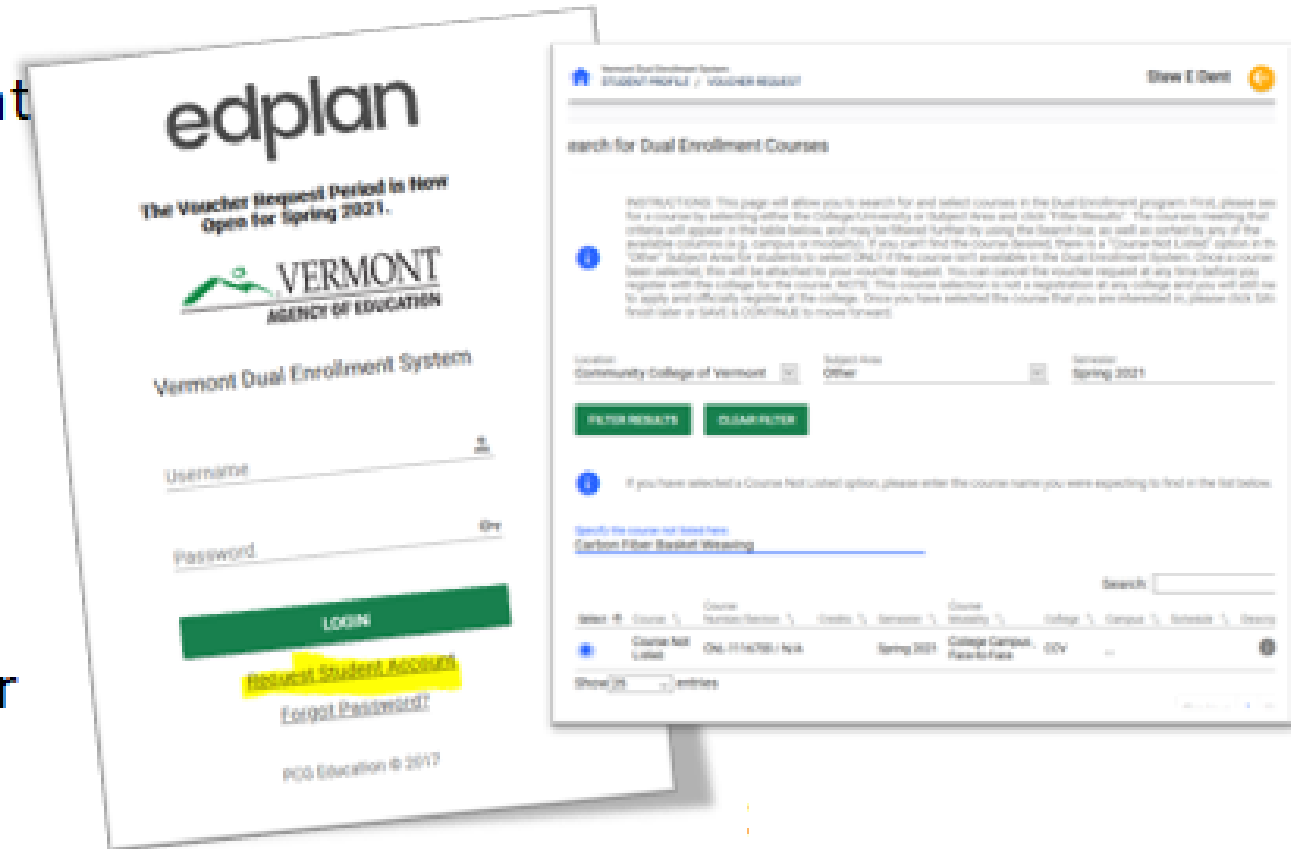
t

r

edplan

The Voucher Request Period is Now Open for Spring 2021.

VERMONT
AGENCY OF EDUCATION

Vermont Dual Enrollment System

Username

Password

LOGIN

Request Student Account

Forgot Password?

PCG Education © 2017

Vermont Dual Enrollment System
STUDENT PROFILE / VOUCHER REQUEST

Stew E Dent

earch for Dual Enrollment Courses

INSTRUCTIONS: This page will allow you to search for and select courses in the Dual Enrollment program. First, please sea for a course by selecting either the College/University or Subject Area and click "Filter Results". The courses meeting that criteria will appear in the table below, and may be filtered further by using the Search box, as well as sorted by any of the available columns (e.g. campus or modality). If you can't find the course desired, there is a "Course Not Listed" option in th "Other" Subject Area for students to select ONLY if the course isn't available in the Dual Enrollment System. Once a course been selected, this will be attached to your voucher request. You can cancel the voucher request at any time before you register with the college for the course. NOTE: This course selection is not a registration at any college and you will still ne to apply and officially register at the college. Once you have selected the course that you are interested in, please click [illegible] finish later or SAVE & CONTINUE to move forward.

Location
Community College of Vermont

Subject Area
Other

Semester
Spring 2021

FILTER RESULTS

CLEAR FILTER

If you have selected a Course Not Listed option, please enter the course name you were expecting to find in the list below.

Specify the course not listed here
Carbon Fiber Basket Weaving

Search:

| Select | Course | Course Number/Section | Credits | Semester | Course Modality | College | Campus | Schedule | Descrip |
|---|---|---|---|---|---|---|---|---|---|
| | Course Not Listed | Oth-1114/TBD / N/A | | Spring 2021 | College Campus - Face-to-Face | CCV | -- | | |

Show 25 entries